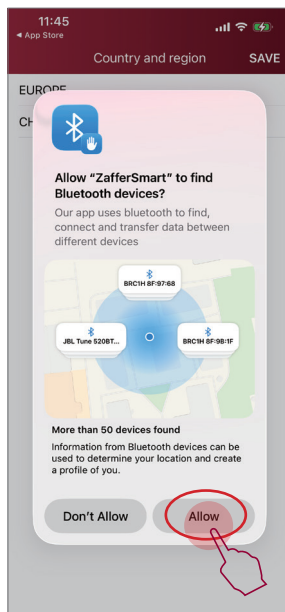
11:45
◂ App Store

Country and region SAVE

EUROPE

CH

Allow “ZafferSmart” to find Bluetooth devices?

Our app uses bluetooth to find, connect and transfer data between different devices

BRC1H 8F:97:68

JBL Tune 520BT...

BRC1H 8F:9B:1F

More than 50 devices found

Information from Bluetooth devices can be used to determine your location and create a profile of you.

Don't Allow

Allow